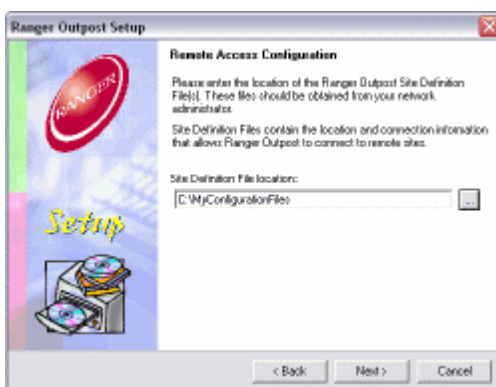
Ranger Outpost Setup

RANGER

Setup

Remote Access Configuration

Please enter the location of the Ranger Outpost Site Definition File(s). These files should be obtained from your network administrator.

Site Definition Files contain the location and connection information that allows Ranger Outpost to connect to remote sites.

Site Definition File location:

C:\MyConfigurationFiles

...

< Back

Next >

Cancel